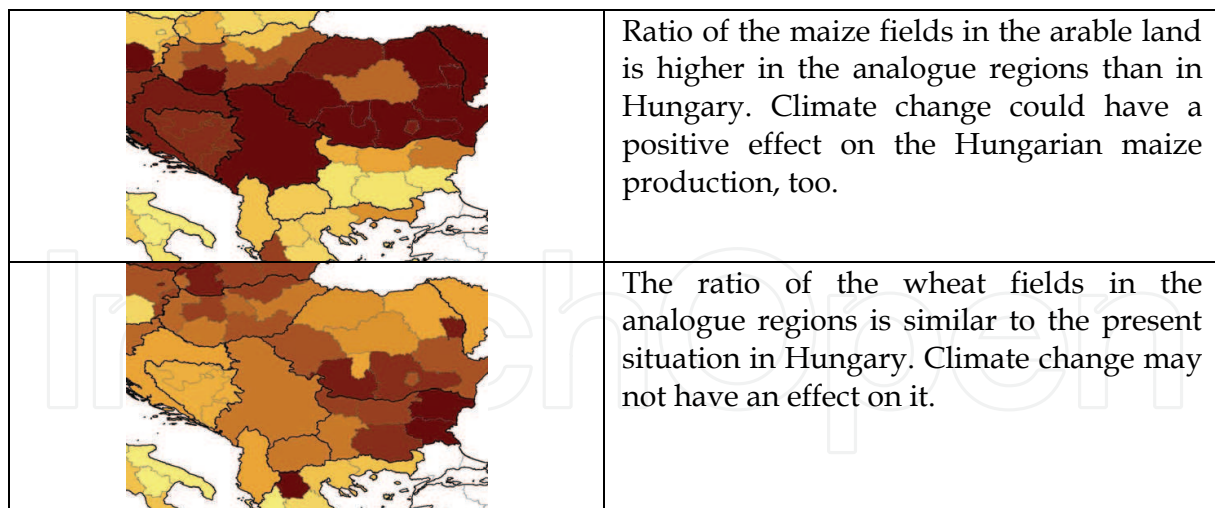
| | |
|---|---|
| | Ratio of the maize fields in the arable land is higher in the analogue regions than in Hungary. Climate change could have a positive effect on the Hungarian maize production, too. |
| | The ratio of the wheat fields in the analogue regions is similar to the present situation in Hungary. Climate change may not have an effect on it. |

IntechOpen